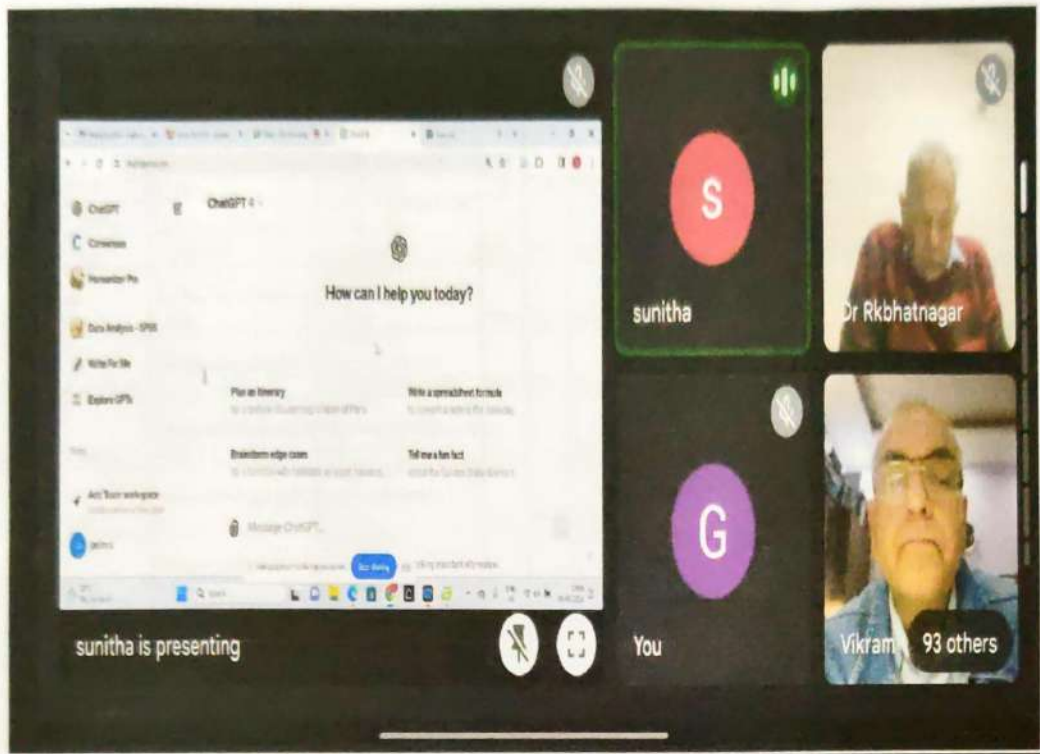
ChatGPT

ChatGPT 4

Consensus

Data Analysis - SPSS

Write For Me

Explore GPTs

How can I help you today?

Plan an itinerary

Write a spreadsheet formula

Brainstorm edge cases

Tell me a fun fact

Message ChatGPT...

S

sunitha

Dr Rkbhatnagar

G

You

Vikram

93 others

sunitha is presenting